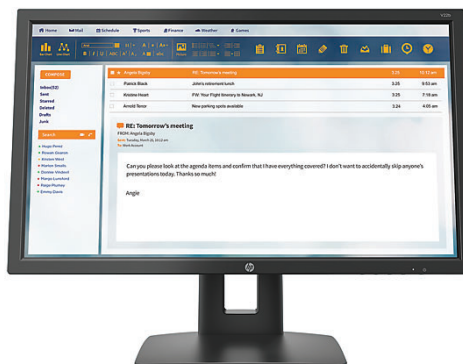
Home Mail Schedule Sports Finance Weather Games

COMPOSE

Inbox(12)
Sent
Starred
Deleted
Drafts
Junk

Search

Angela Bigsby RE: Tomorrow's meeting 3:25 10:12 am
Patrick Black John's retirement lunch 3:25 9:53 am
Kristine Hoat FW: Your Flight Itinerary to Newark, NJ 3:25 7:15 am
Arnold Tenor New parking spots available 3:24 4:05 am

RE: Tomorrow's meeting
FROM: Angela Bigsby

Can you please look at the agenda items and confirm that I have everything covered? I don't want to accidentally skip anyone's presentations today. Thanks so much!

Angie